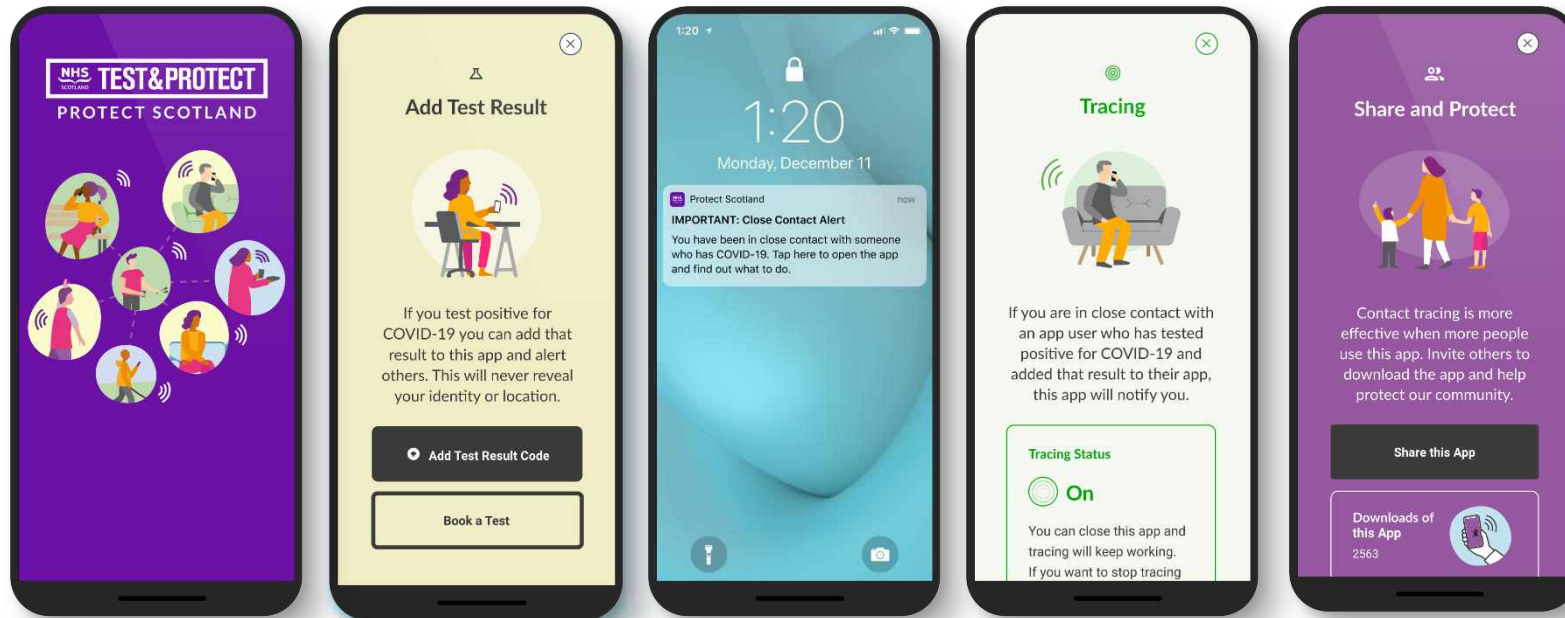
NHS SCOTLAND TEST&PROTECT
PROTECT SCOTLAND

Add Test Result

If you test positive for COVID-19 you can add that result to this app and alert others. This will never reveal your identity or location.

Add Test Result Code

Book a Test

1:20

1:20
Monday, December 11

Protect Scotland now
IMPORTANT: Close Contact Alert
You have been in close contact with someone who has COVID-19. Tap here to open the app and find out what to do.

Tracing

If you are in close contact with an app user who has tested positive for COVID-19 and added that result to their app, this app will notify you.

Tracing Status
On
You can close this app and tracing will keep working. If you want to stop tracing

Share and Protect

Contact tracing is more effective when more people use this app. Invite others to download the app and help protect our community.

Share this App

Downloads of this App
2563